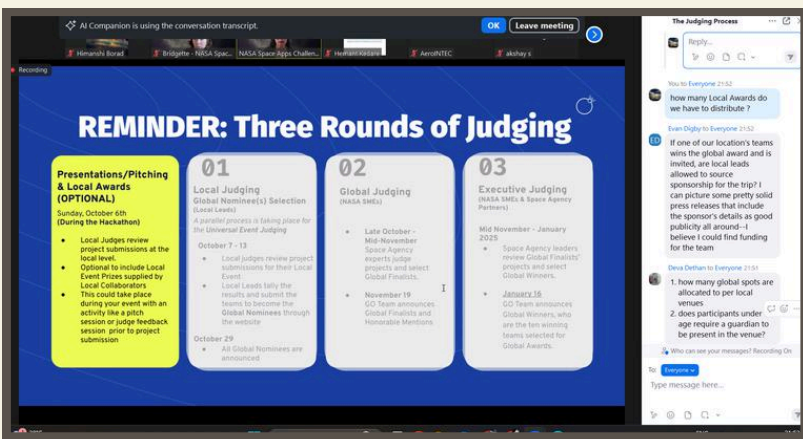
AI Companion is using the conversation transcript.

OK

Leave meeting

Himanshi Borad

Bridgette - NASA Spac...

NASA Space Apps Challen...

Hemani Kedare

AeroINTEC

akshay s

Recording

REMINDER: Three Rounds of Judging

Presentations/Pitching & Local Awards (OPTIONAL)

Sunday, October 6th (During the Hackathon)

- Local Judges review project submissions at the local level.
- Optional to include Local Event Prizes supplied by Local Collaborators
- This could take place during your event with an activity like a pitch session or judge feedback session prior to project submission

01

Local Judging

Global Nominee(s) Selection (Local Leads)

A parallel process is taking place for the Universal Event Judging

October 7 - 13

- Local judges review project submissions for their Local Event.
- Local Leads tally the results and submit the teams to become the Global Nominees through the website

October 29

- All Global Nominees are announced

02

Global Judging

(NASA SMEs)

- Late October - Mid-November Space Agency experts judge projects and select Global Finalists.
- November 19 GO Team announces Global Finalists and Honorable Mentions

03

Executive Judging

(NASA SMEs & Space Agency Partners)

Mid November - January 2025

- Space Agency leaders review Global Finalists' projects and select Global Winners.
- January 16 GO Team announces Global Winners, who are the ten winning teams selected for Global Awards.

The Judging Process

Reply...

You to Everyone 21:52

how many Local Awards do we have to distribute ?

Evan Digby to Everyone 21:52

If one of our location's teams wins the global award and is invited, are local leads allowed to source sponsorship for the trip? I can picture some pretty solid press releases that include the sponsor's details as good publicity all around--I believe I could find funding for the team

Deva Dethan to Everyone 21:5?

1. how many global spots are allocated to per local venues
2. does participants under age require a guardian to be present in the venue?

Who can see your messages? Recording On

To: Everyone

Type message here...